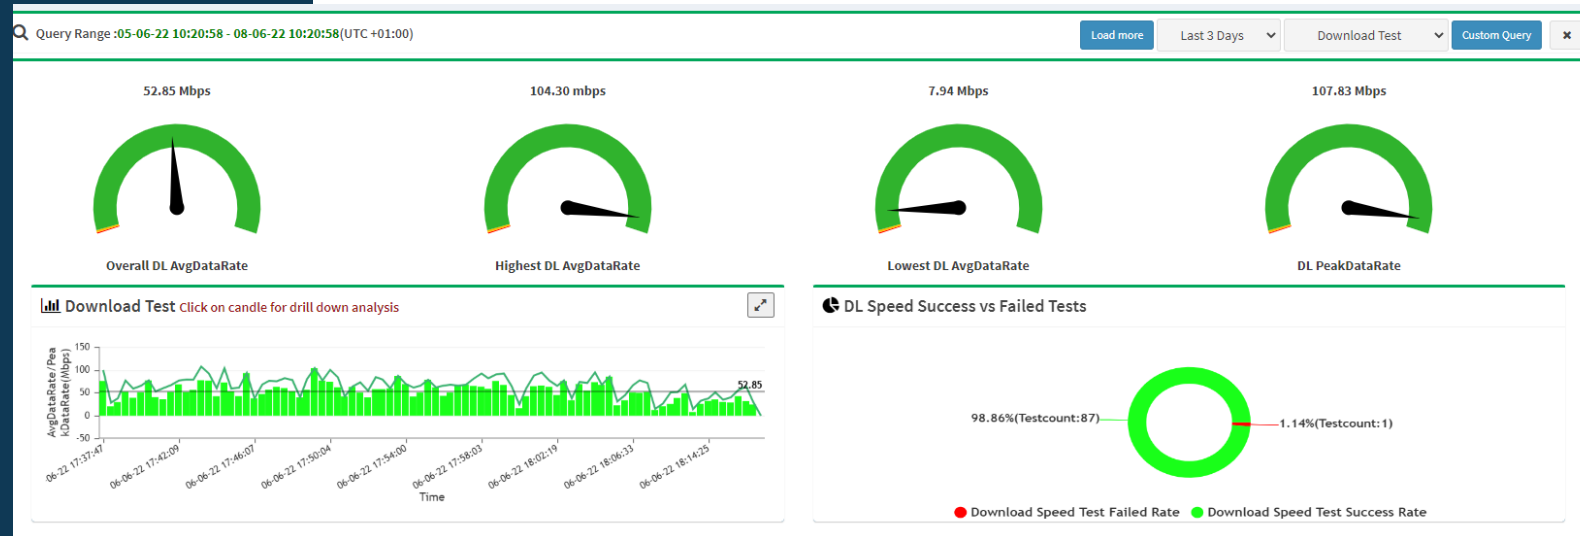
Query Range :05-06-22 10:20:58 - 08-06-22 10:20:58(UTC +01:00)

Load more | Last 3 Days | Download Test | Custom Query | ×

52.85 Mbps
Overall DL AvgDataRate

104.30 mbps
Highest DL AvgDataRate

7.94 Mbps
Lowest DL AvgDataRate

107.83 Mbps
DL PeakDataRate

Download Test Click on candle for drill down analysis

AvgDataRate/PeakDataRate(Mbps)
150
100
50
0
-50
52.85
06-22 17:37:47
06-06-22 17:42:09
06-06-22 17:46:07
06-06-22 17:50:04
06-06-22 17:54:00
06-06-22 17:58:03
06-06-22 18:02:19
06-06-22 18:06:33
06-06-22 18:14:25
Time

DL Speed Success vs Failed Tests

98.86%(Testcount:87)
1.14%(Testcount:1)

Download Speed Test Failed Rate  Download Speed Test Success Rate